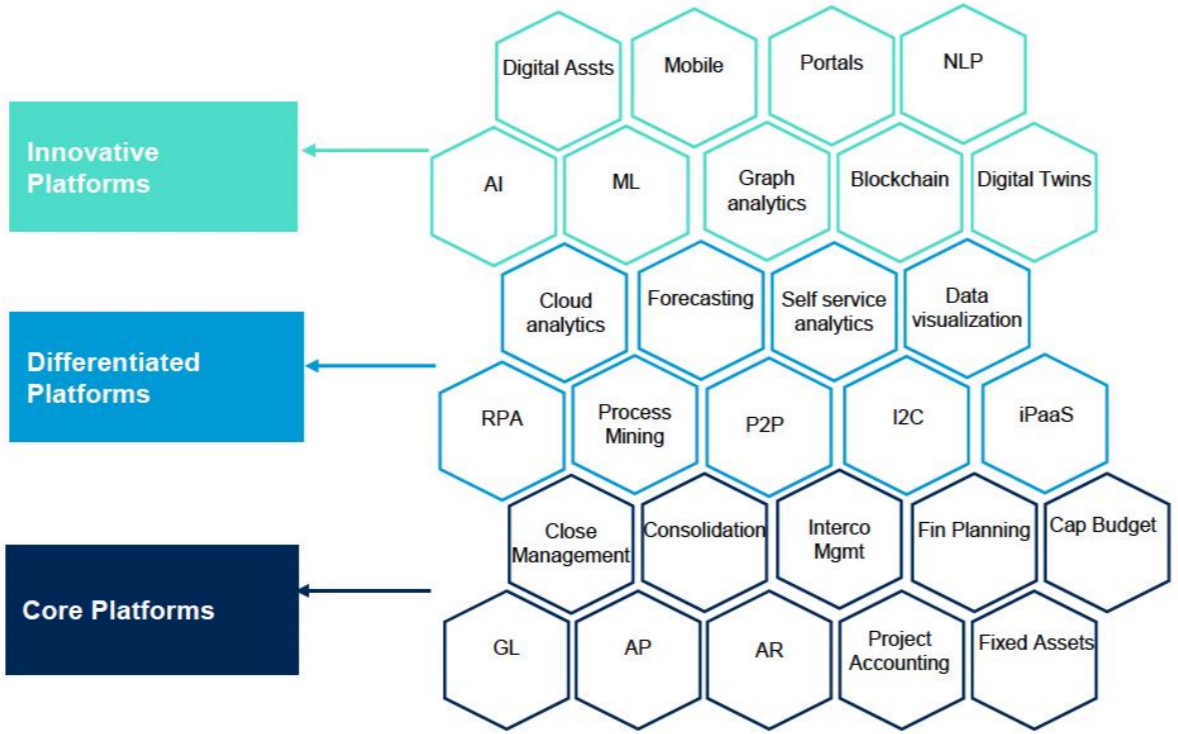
Innovative Platforms

Differentiated Platforms

Core Platforms

Digital Assts

Mobile

Portals

NLP

AI

ML

Graph analytics

Blockchain

Digital Twins

Cloud analytics

Forecasting

Self service analytics

Data visualization

RPA

Process Mining

P2P

I2C

iPaaS

Close Management

Consolidation

Interco Mgmt

Fin Planning

Cap Budget

GL

AP

AR

Project Accounting

Fixed Assets